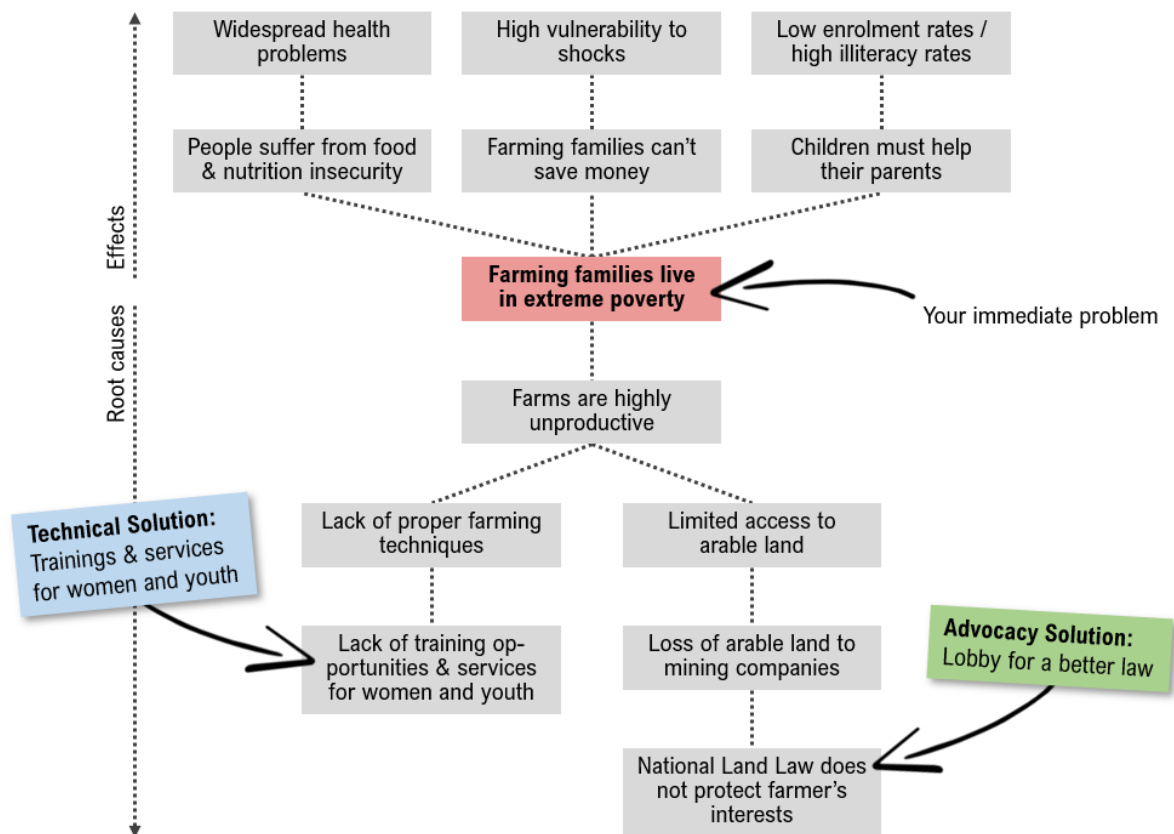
Effects

Root causes

Widespread health problems

High vulnerability to shocks

Low enrolment rates / high illiteracy rates

People suffer from food & nutrition insecurity

Farming families can't save money

Children must help their parents

Farming families live in extreme poverty

Your immediate problem

Farms are highly unproductive

Technical Solution: Trainings & services for women and youth

Lack of proper farming techniques

Limited access to arable land

Lack of training opportunities & services for women and youth

Loss of arable land to mining companies

Advocacy Solution: Lobby for a better law

National Land Law does not protect farmer's interests